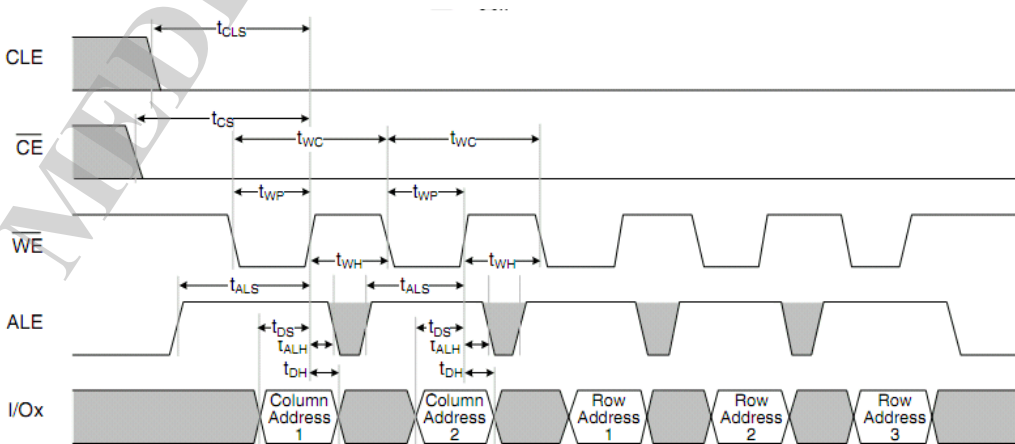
$t_{CLS}$

CLE

$t_{CS}$

$\overline{CE}$

$t_{WC}$

$t_{WC}$

$t_{WP}$

$t_{WP}$

$\overline{WE}$

$t_{WH}$

$t_{WH}$

$t_{ALS}$

$t_{ALS}$

ALE

$t_{DS}$

$t_{ALH}$

$t_{DS}$

$t_{ALH}$

$t_{DH}$

$t_{DH}$

I/Ox

Column Address 1

Column Address 2

Row Address 1

Row Address 2

Row Address 3